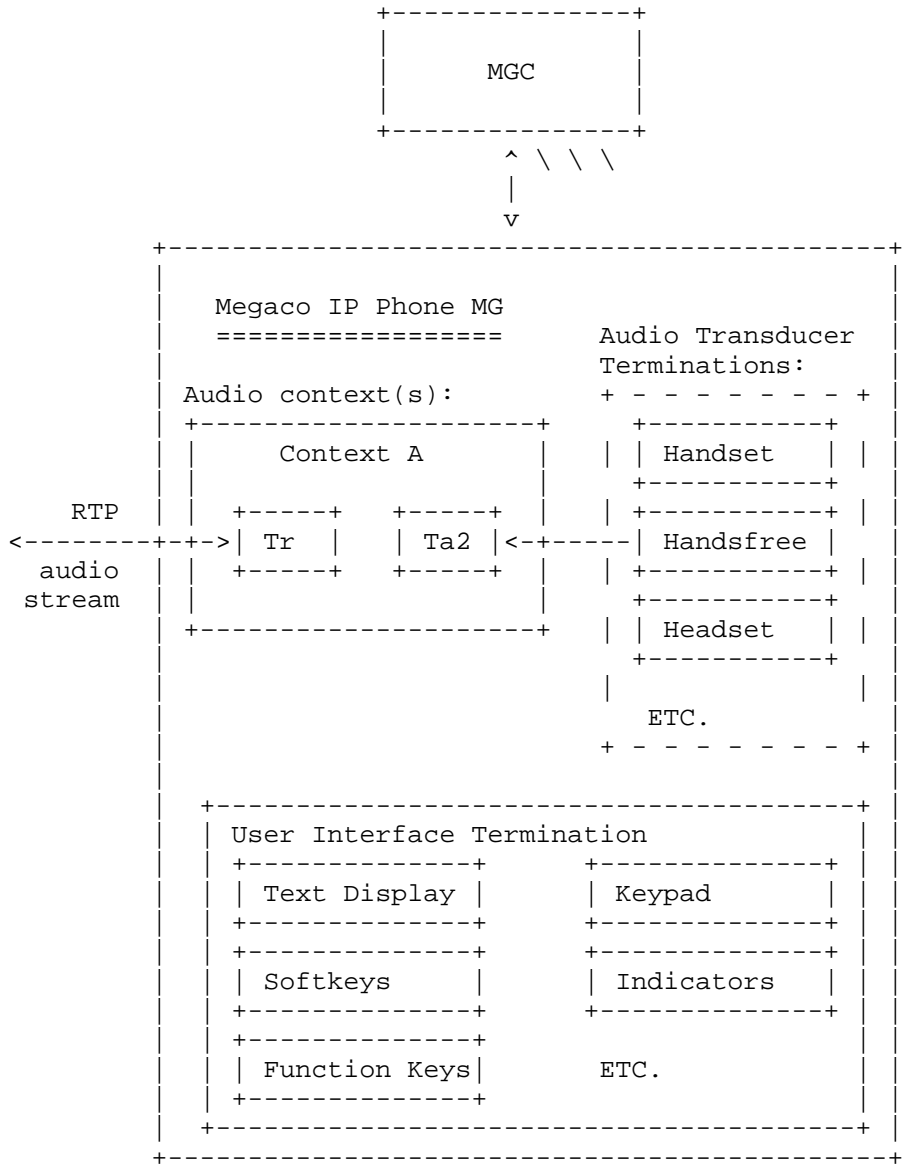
MGC

Megaco IP Phone MG
==================

Audio Transducer Terminations:

Audio context(s):

Context A

RTP

audio stream

Tr

Ta2

Handset

Handsfree

Headset

ETC.

User Interface Termination

Text Display

Keypad

Softkeys

Indicators

Function Keys

ETC.